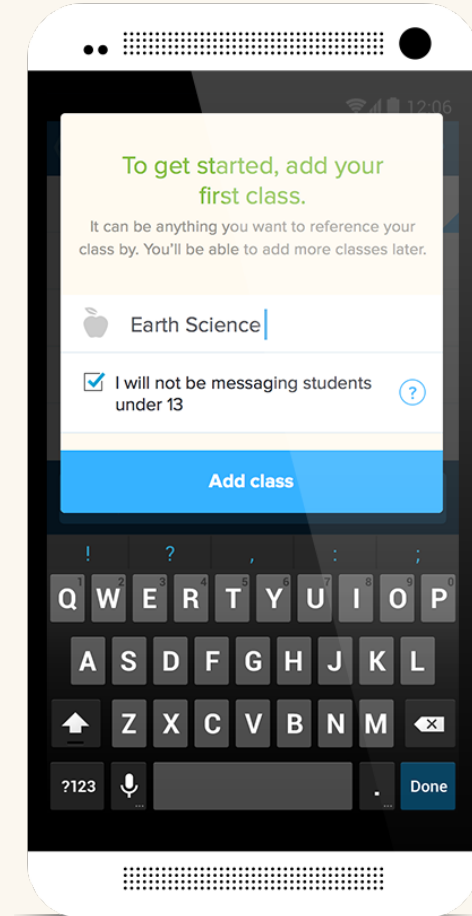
12:06

To get started, add your first class.

It can be anything you want to reference your class by. You'll be able to add more classes later.

Earth Science

I will not be messaging students under 13

?

Add class

! ? , : ;

Q W E R T Y U I O P

A S D F G H J K L

Z X C V B N M

?123 . Done